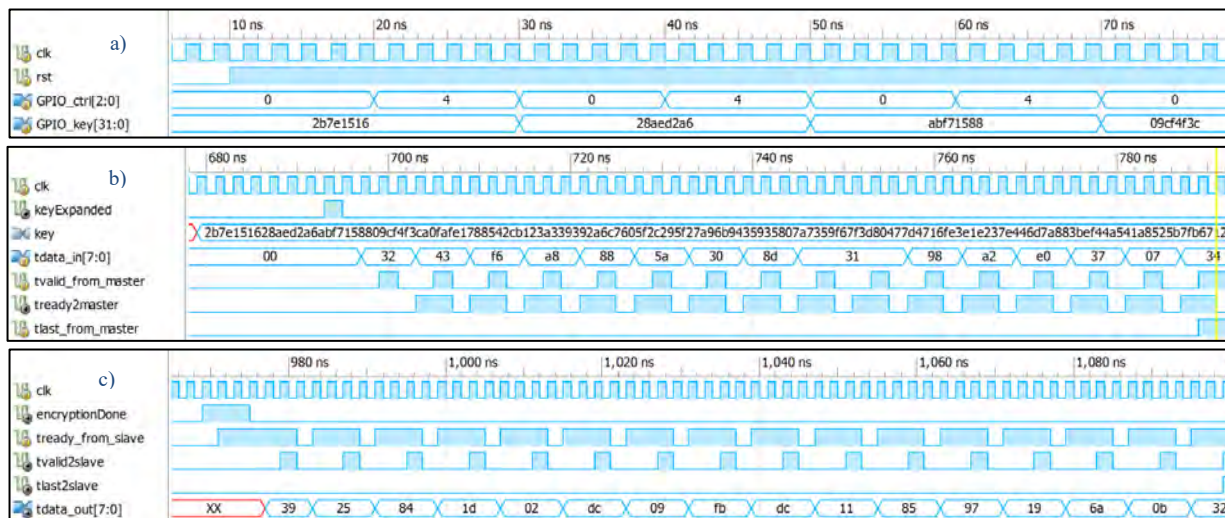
a)

10 ns | 20 ns | 30 ns | 40 ns | 50 ns | 60 ns | 70 ns

clk
rst
GPIO_ctrl[2:0] 0 4 0 4 0 4 0
GPIO_key[31:0] 2b7e1516 28aed2a6 abf71588 09cf4f3c

b)

680 ns | 700 ns | 720 ns | 740 ns | 760 ns | 780 ns

clk
keyExpanded
key 2b7e151628aed2a6abf7158809cf4f3ca0fafe1788542cb123a339392a6c7605f2c295f27a96b9435935807a7359f67f3d80477d4716fe3e1e237e446d7a883bef44a541a8525b7fb671
tdata_in[7:0] 00 32 43 f6 a8 88 5a 30 8d 31 98 a2 e0 37 07 34
tvalid_from_master
tready2master
tlast_from_master

c)

980 ns | 1,000 ns | 1,020 ns | 1,040 ns | 1,060 ns | 1,080 ns

clk
encryptionDone
tready_from_slave
tvalid2slave
tlast2slave
tdata_out[7:0] XX 39 25 84 1d 02 dc 09 fb dc 11 85 97 19 6a 0b 32